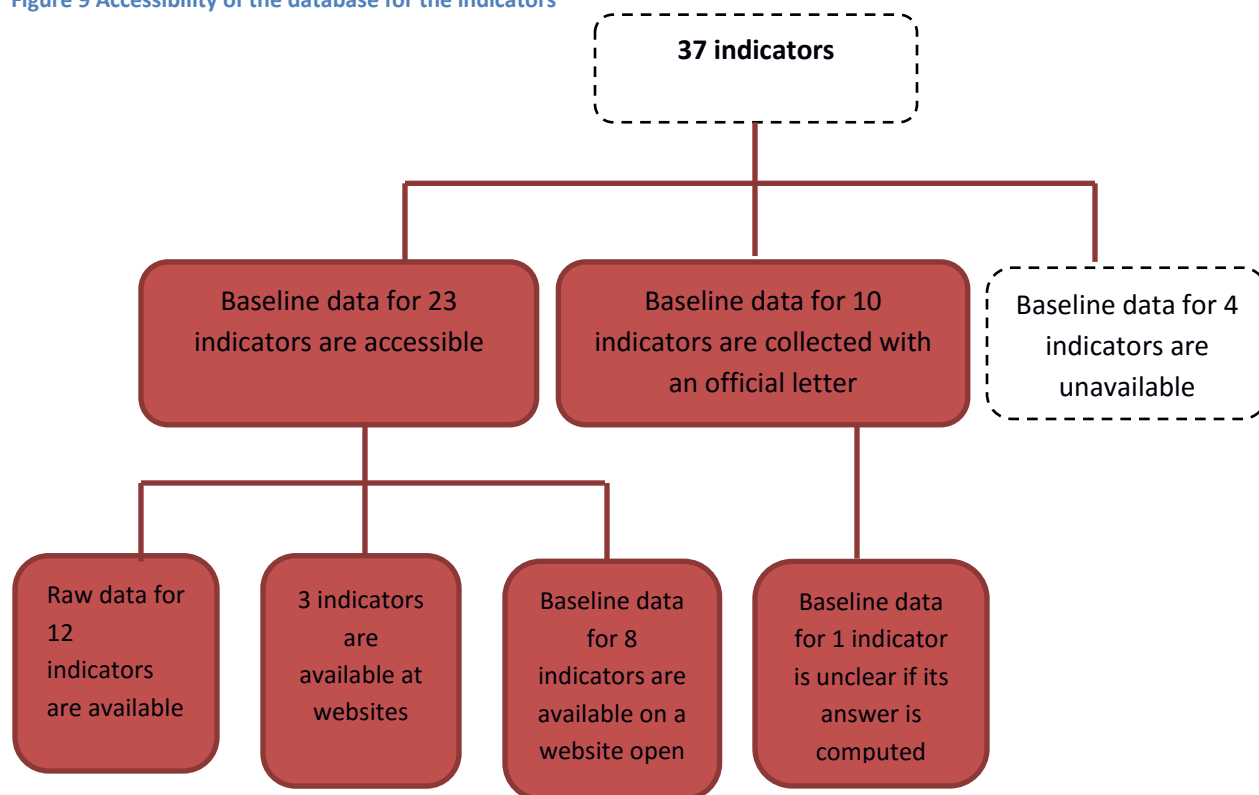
Figure 9 Accessibility of the database for the indicators

37 indicators

Baseline data for 23 indicators are accessible

Baseline data for 10 indicators are collected with an official letter

Baseline data for 4 indicators are unavailable

Raw data for 12 indicators are available

3 indicators are available at websites

Baseline data for 8 indicators are available on a website open

Baseline data for 1 indicator is unclear if its answer is computed